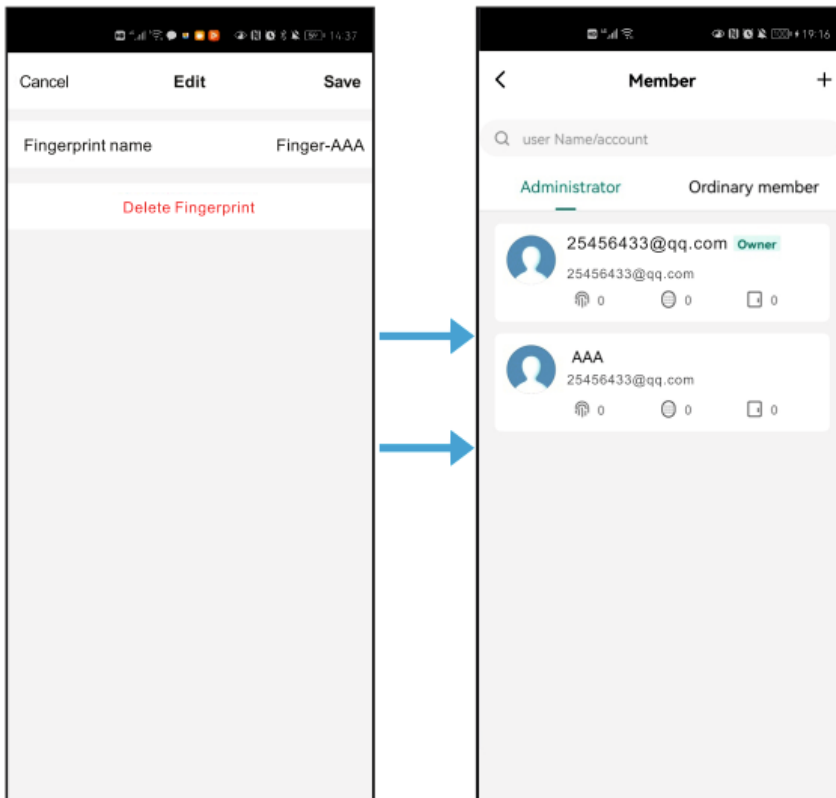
14:37

Cancel Edit Save

Fingerprint name Finger-AAA

Delete Fingerprint

19:16

Member +

user Name/account

Administrator Ordinary member

25456433@qq.com Owner
25456433@qq.com
0 0 0

AAA
25456433@qq.com
0 0 0